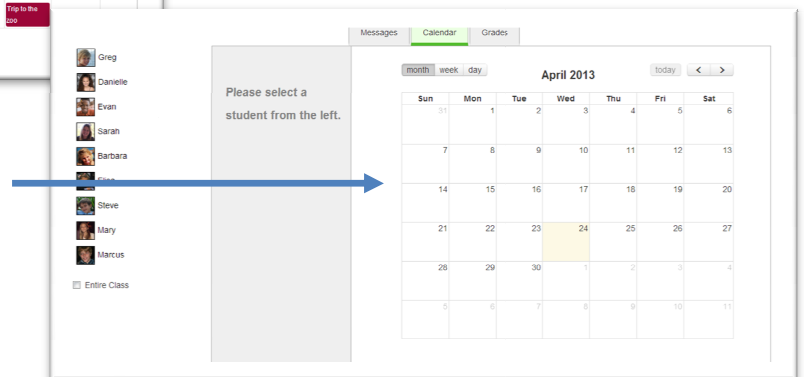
Trip to the zoo

Messages Calendar Grades

Greg
Danielle
Evan
Sarah
Barbara
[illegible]
Steve
Mary
Marcus

Entire Class

Please select a student from the left.

month week day

April 2013

today < >

| Sun | Mon | Tue | Wed | Thu | Fri | Sat |
|---|---|---|---|---|---|---|
| 31 | 1 | 2 | 3 | 4 | 5 | 6 |
| 7 | 8 | 9 | 10 | 11 | 12 | 13 |
| 14 | 15 | 16 | 17 | 18 | 19 | 20 |
| 21 | 22 | 23 | 24 | 25 | 26 | 27 |
| 28 | 29 | 30 | 1 | 2 | 3 | 4 |
| 5 | 6 | 7 | 8 | 9 | 10 | 11 |